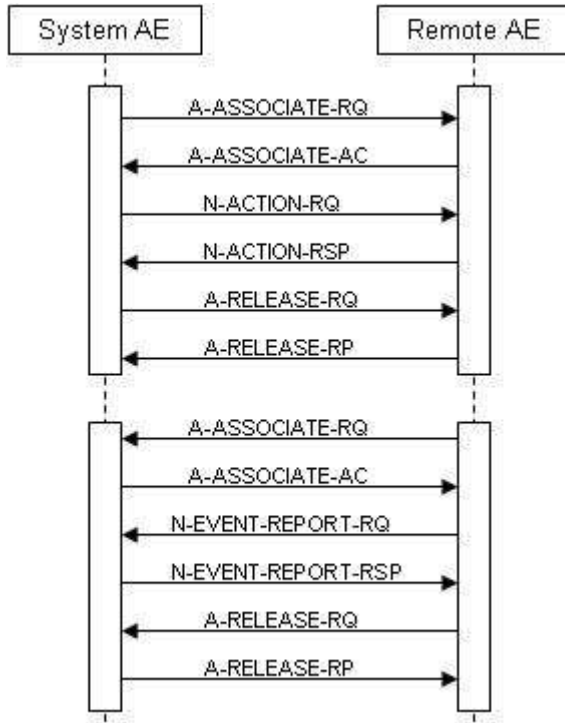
System AE

Remote AE

A-ASSOCIATE-RQ

A-ASSOCIATE-AC

N-ACTION-RQ

N-ACTION-RSP

A-RELEASE-RQ

A-RELEASE-RP

A-ASSOCIATE-RQ

A-ASSOCIATE-AC

N-EVENT-REPORT-RQ

N-EVENT-REPORT-RSP

A-RELEASE-RQ

A-RELEASE-RP